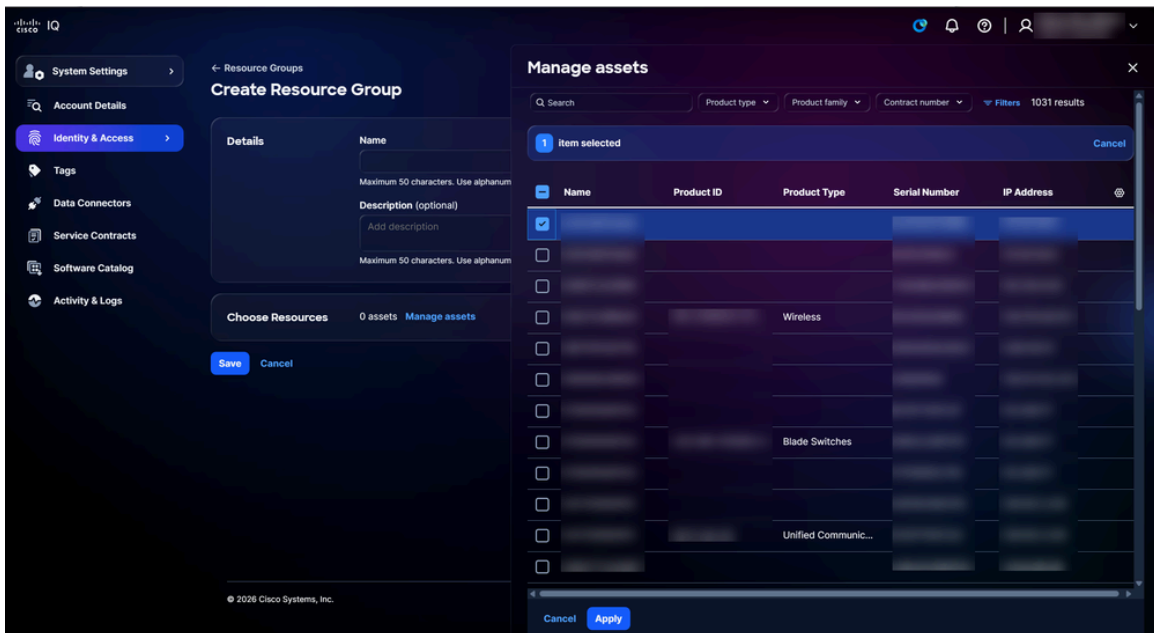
cisco IQ

System Settings
Account Details
Identity & Access
Tags
Data Connectors
Service Contracts
Software Catalog
Activity & Logs

← Resource Groups
Create Resource Group

Details
Name
Maximum 50 characters. Use alphanum
Description (optional)
Add description
Maximum 50 characters. Use alphanum

Choose Resources
0 assets Manage assets

Save Cancel

© 2026 Cisco Systems, Inc.

Manage assets

Search
Product type
Product family
Contract number
Filters 1031 results

1 item selected
Cancel

| | Name | Product ID | Product Type | Serial Number | IP Address |
|---|---|---|---|---|---|
| ☑ | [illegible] | | | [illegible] | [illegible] |
| ☐ | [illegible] | | | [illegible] | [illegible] |
| ☐ | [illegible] | | | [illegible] | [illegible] |
| ☐ | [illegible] | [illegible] | Wireless | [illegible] | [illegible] |
| ☐ | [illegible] | | | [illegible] | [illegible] |
| ☐ | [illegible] | | | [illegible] | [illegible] |
| ☐ | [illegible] | | | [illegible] | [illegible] |
| ☐ | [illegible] | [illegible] | Blade Switches | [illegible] | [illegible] |
| ☐ | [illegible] | | | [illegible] | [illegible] |
| ☐ | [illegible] | | | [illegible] | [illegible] |
| ☐ | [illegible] | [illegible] | Unified Communic... | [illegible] | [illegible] |
| ☐ | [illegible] | | | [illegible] | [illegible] |

Cancel Apply